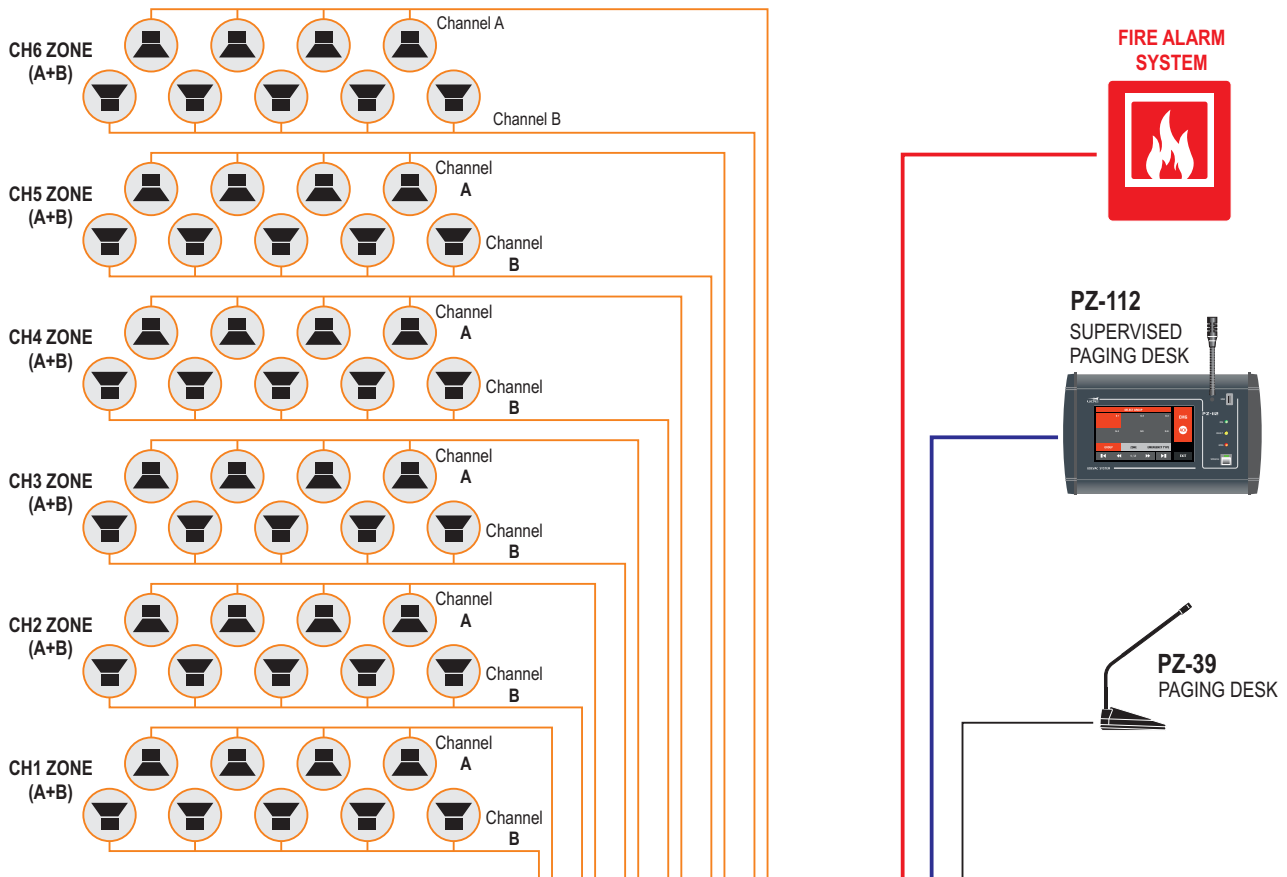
CH6 ZONE (A+B)

Channel A

Channel B

CH5 ZONE (A+B)

Channel A

Channel B

CH4 ZONE (A+B)

Channel A

Channel B

CH3 ZONE (A+B)

Channel A

Channel B

CH2 ZONE (A+B)

Channel A

Channel B

CH1 ZONE (A+B)

Channel A

Channel B

FIRE ALARM SYSTEM

PZ-112
SUPERVISED PAGING DESK

PZ-39
PAGING DESK